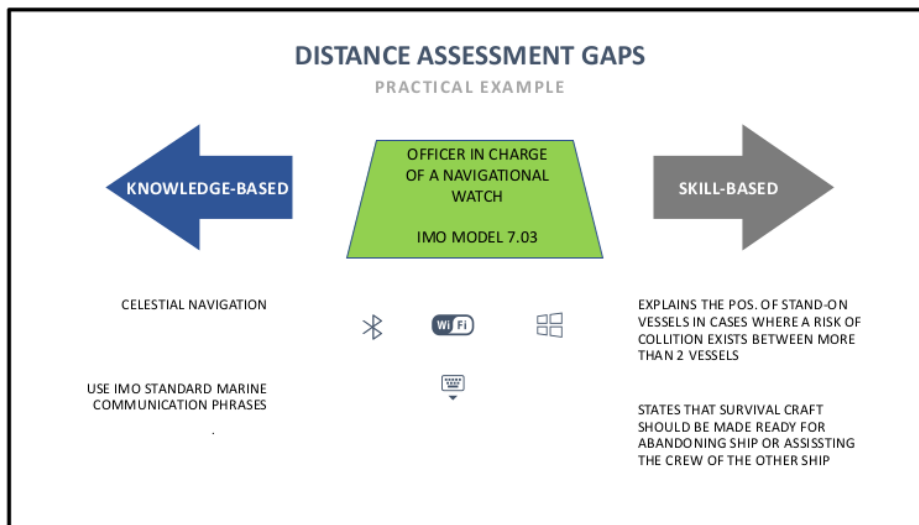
DISTANCE ASSESSMENT GAPS

PRACTICAL EXAMPLE

KNOWLEDGE-BASED

OFFICER IN CHARGE OF A NAVIGATIONAL WATCH

IMO MODEL 7.03

SKILL-BASED

CELESTIAL NAVIGATION

USE IMO STANDARD MARINE COMMUNICATION PHRASES

Wi Fi

EXPLAINS THE POS. OF STAND-ON VESSELS IN CASES WHERE A RISK OF COLLITION EXISTS BETWEEN MORE THAN 2 VESSELS

STATES THAT SURVIVAL CRAFT SHOULD BE MADE READY FOR ABANDONING SHIP OR ASSISSTING THE CREW OF THE OTHER SHIP